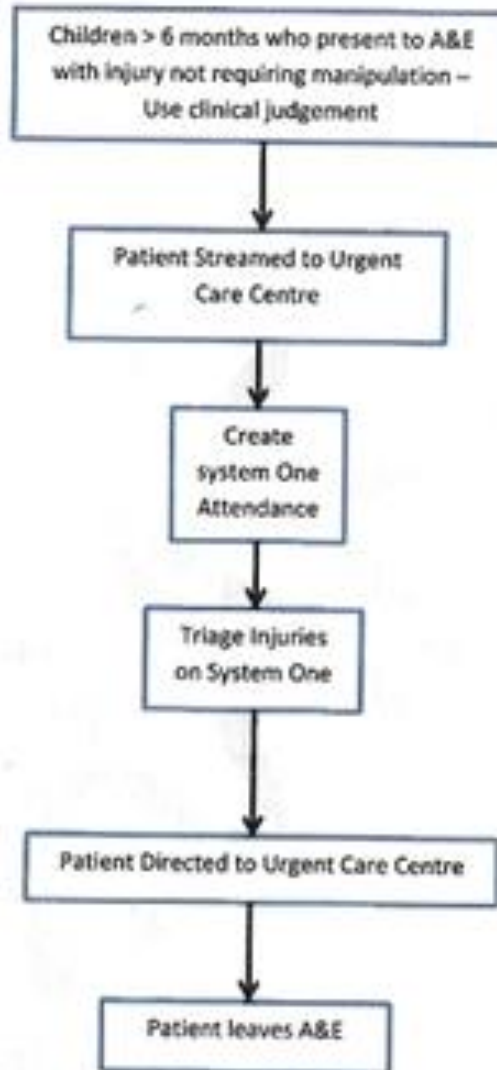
Children > 6 months who present to A&E with injury not requiring manipulation – Use clinical judgement

Patient Streamed to Urgent Care Centre

Create system One Attendance

Triage Injuries on System One

Patient Directed to Urgent Care Centre

Patient leaves A&E